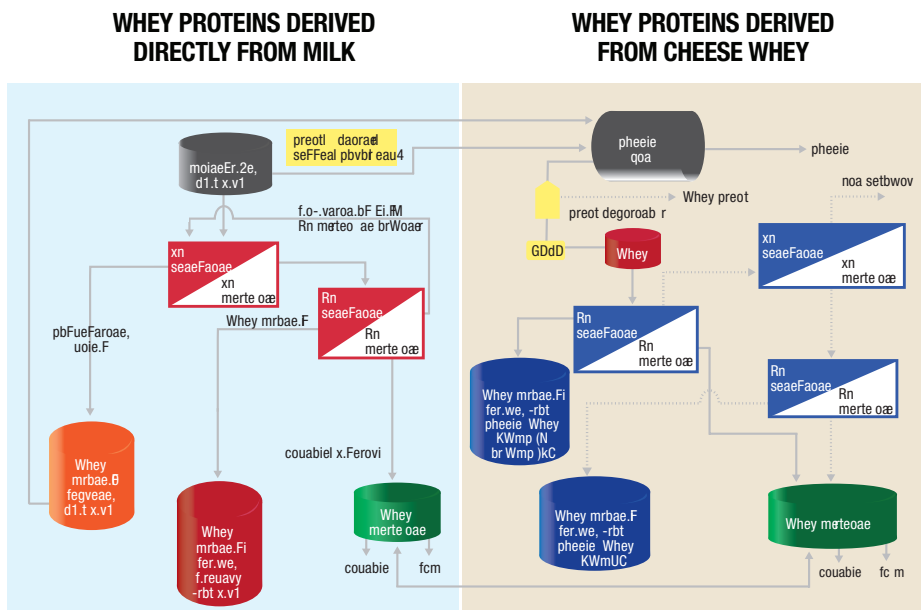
WHEY PROTEINS DERIVED DIRECTLY FROM MILK

WHEY PROTEINS DERIVED FROM CHEESE WHEY

preotl daorael seFFeal pbvbf eau4

moiaeEr.2e, d1.t x.v1

f.o-.varoa.bF Ei.fM Rn merteo ae brWoaer

xn seaeFaoae xn merte oæ

Rn seaeFaoae Rn merte oæ

pbFueFaroae, uoie.F

Whey mrbae.F

Whey mrbae.B fegveae, d1.t x.v1

Whey mrbae.Fi fer.we, f.reuavy -rbt x.v1

couabiel x.Ferovi

Whey merte oae

couabie

fcm

pheeie qoa

pheeie

Whey preot

noa setbwov

preot degoroab r

GDdD

Whey

Rn seaeFaoae Rn merte oæ

xn seaeFaoae xn merte oæ

Whey mrbae.Fi fer.we, -rbt pheeie Whey KWmp (N br Wmp )kC

Rn seaeFaoae Rn merte oæ

Whey mrbae.F fer.we, -rbt pheeie Whey KWmUC

Whey merteoae

couabie

fc m